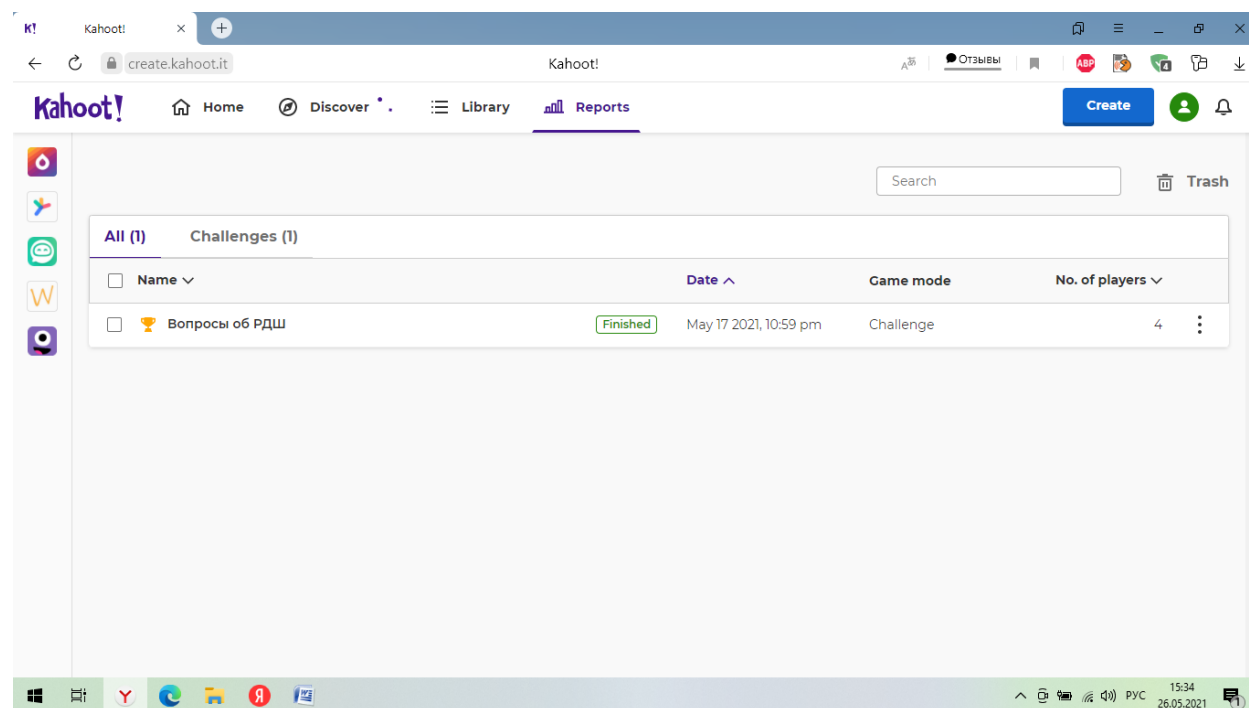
K! Kahoot!

create.kahoot.it Kahoot! Отзывы ABP

Kahoot! Home Discover Library Reports Create

Search Trash

All (1) Challenges (1)

| Name | | Date | Game mode | No. of players |
|---|---|---|---|---|
| Вопросы об РДШ | Finished | May 17 2021, 10:59 pm | Challenge | 4 |

РУС 15:34 26.05.2021